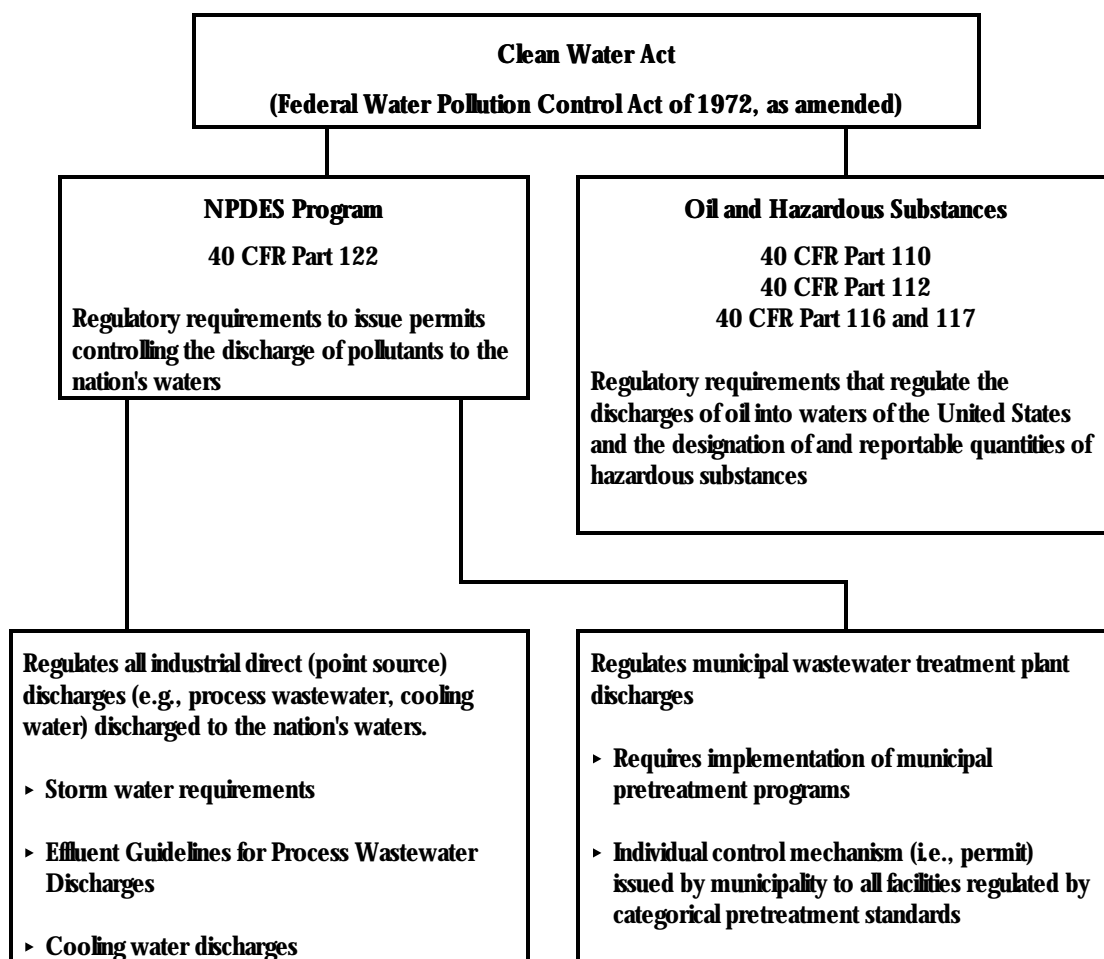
Clean Water Act

(Federal Water Pollution Control Act of 1972, as amended)

NPDES Program

40 CFR Part 122

Regulatory requirements to issue permits controlling the discharge of pollutants to the nation's waters

Oil and Hazardous Substances

40 CFR Part 110
40 CFR Part 112
40 CFR Part 116 and 117

Regulatory requirements that regulate the discharges of oil into waters of the United States and the designation of and reportable quantities of hazardous substances

Regulates all industrial direct (point source) discharges (e.g., process wastewater, cooling water) discharged to the nation's waters.

‣ Storm water requirements

‣ Effluent Guidelines for Process Wastewater Discharges

‣ Cooling water discharges

Regulates municipal wastewater treatment plant discharges

‣ Requires implementation of municipal pretreatment programs

‣ Individual control mechanism (i.e., permit) issued by municipality to all facilities regulated by categorical pretreatment standards